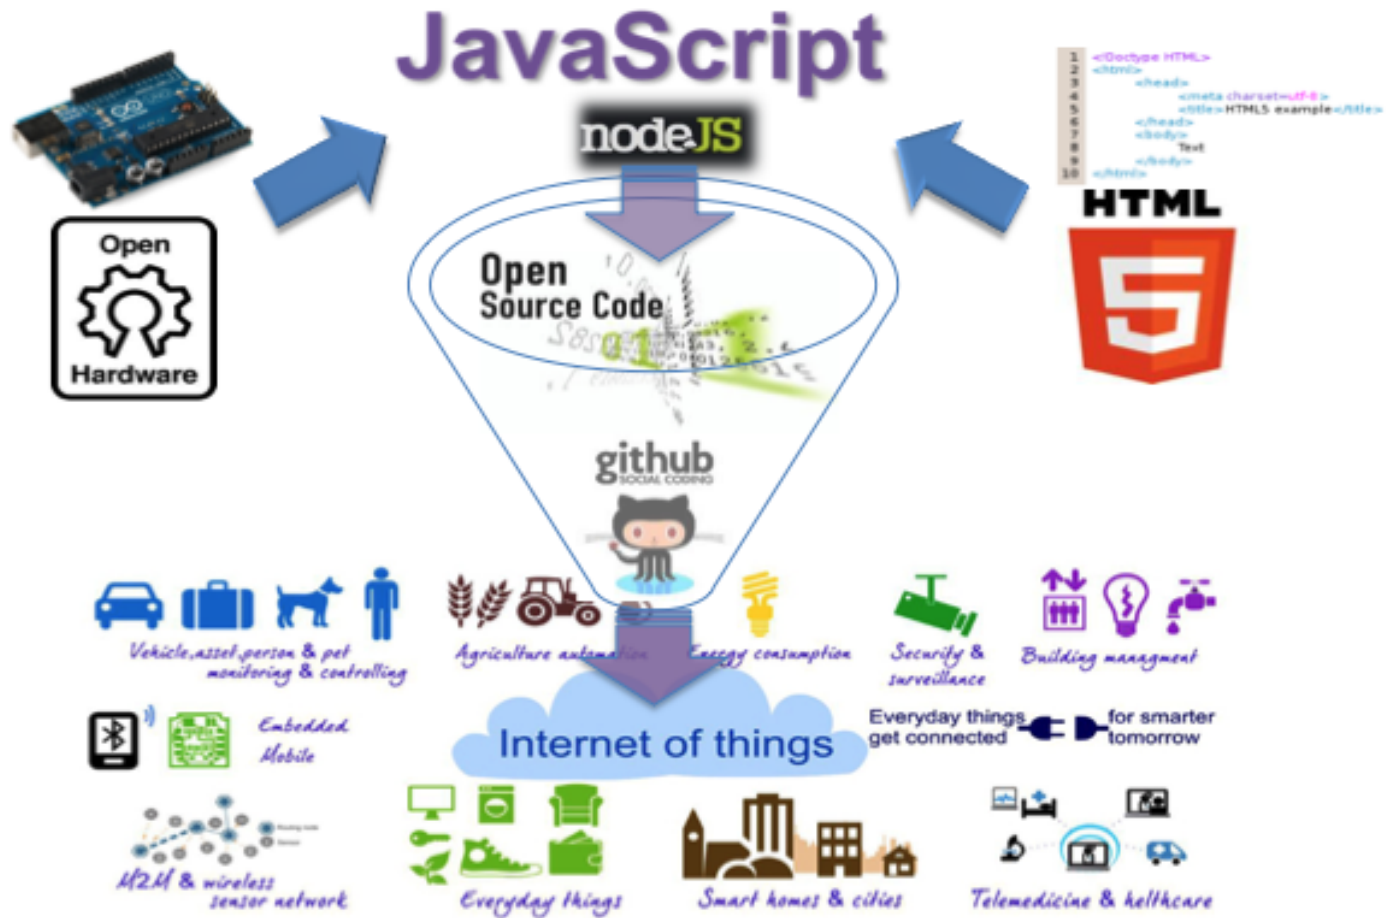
JavaScript

nodeJS

1 <!Doctype HTML>
2 <html>
3 <head>
4 <meta charset=utf-8>
5 <title>HTML5 example</title>
6 </head>
7 <body>
8 Text
9 </body>
10 </html>

HTML

5

Open

Hardware

Open Source Code

github SOCIAL CODING

Vehicle,asset,person & pet monitoring & controlling

Agriculture automation

Energy consumption

Security & surveillance

Building managment

Embedded Mobile

Internet of things

Everyday things get connected

for smarter tomorrow

M2M & wireless sensor network

Everyday things

Smart homes & cities

Telemedicine & healthcare